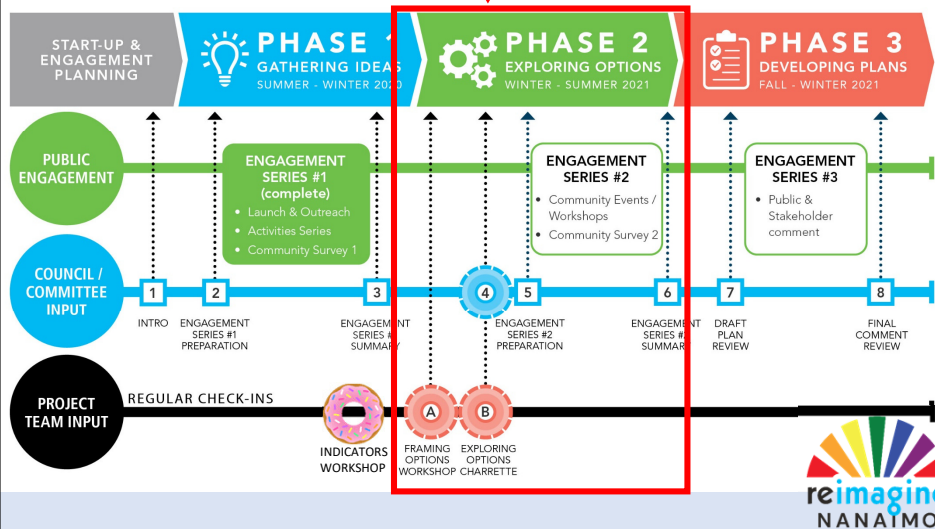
START-UP & ENGAGEMENT PLANNING

PHASE 1
GATHERING IDEAS
SUMMER - WINTER 2020

PHASE 2
EXPLORING OPTIONS
WINTER - SUMMER 2021

PHASE 3
DEVELOPING PLANS
FALL - WINTER 2021

PUBLIC ENGAGEMENT

ENGAGEMENT SERIES #1 (complete)
• Launch & Outreach
• Activities Series
• Community Survey 1

ENGAGEMENT SERIES #2
• Community Events / Workshops
• Community Survey 2

ENGAGEMENT SERIES #3
• Public & Stakeholder comment

COUNCIL / COMMITTEE INPUT

1
INTRO

2
ENGAGEMENT SERIES #1 PREPARATION

3
ENGAGEMENT SERIES #1 SUMMARY

4

5
ENGAGEMENT SERIES #2 PREPARATION

6
ENGAGEMENT SERIES #2 SUMMARY

7
DRAFT PLAN REVIEW

8
FINAL COMMENT REVIEW

PROJECT TEAM INPUT

REGULAR CHECK-INS

INDICATORS WORKSHOP

A
FRAMING OPTIONS WORKSHOP

B
EXPLORING OPTIONS CHARRETTE

reimagin
NANAIMO